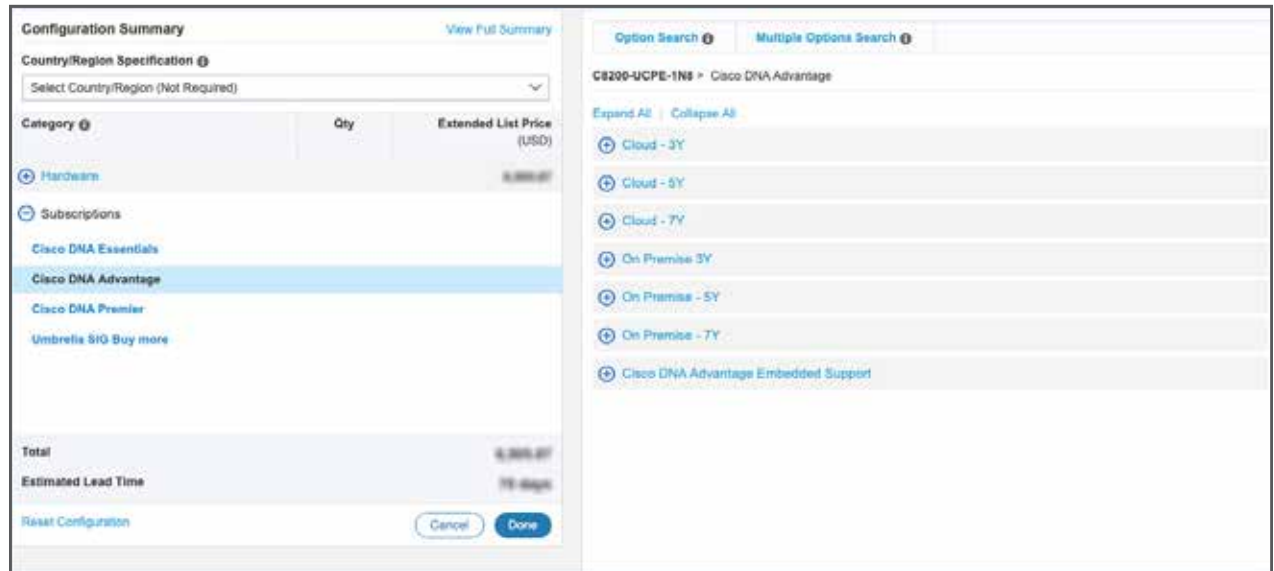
Configuration Summary

View Full Summary

Country/Region Specification

Select Country/Region (Not Required)

| Category | Qty | Extended List Price (USD) |
|---|---|---|
| Hardware | | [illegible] |
| Subscriptions | | |
| Cisco DNA Essentials | | |
| Cisco DNA Advantage | | |
| Cisco DNA Premier | | |
| Umbrella SIG Buy more | | |

Total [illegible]

Estimated Lead Time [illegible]

Reset Configuration

Cancel

Done

Option Search

Multiple Options Search

C8200-UCPE-1N8 > Cisco DNA Advantage

Expand All | Collapse All

Cloud - 3Y

Cloud - 5Y

Cloud - 7Y

On Premise 3Y

On Premise - 5Y

On Premise - 7Y

Cisco DNA Advantage Embedded Support